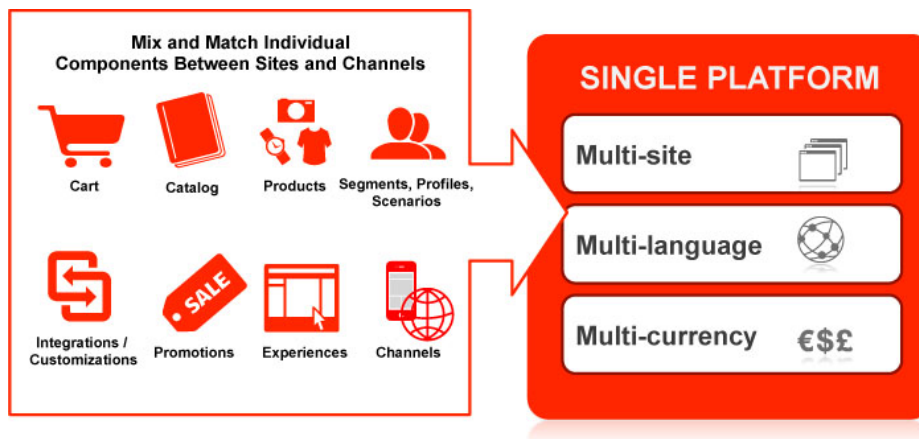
Mix and Match Individual Components Between Sites and Channels

Cart

Catalog

Products

Segments, Profiles, Scenarios

Integrations / Customizations

SALE

Promotions

Experiences

Channels

SINGLE PLATFORM

Multi-site

Multi-language

Multi-currency

€$£